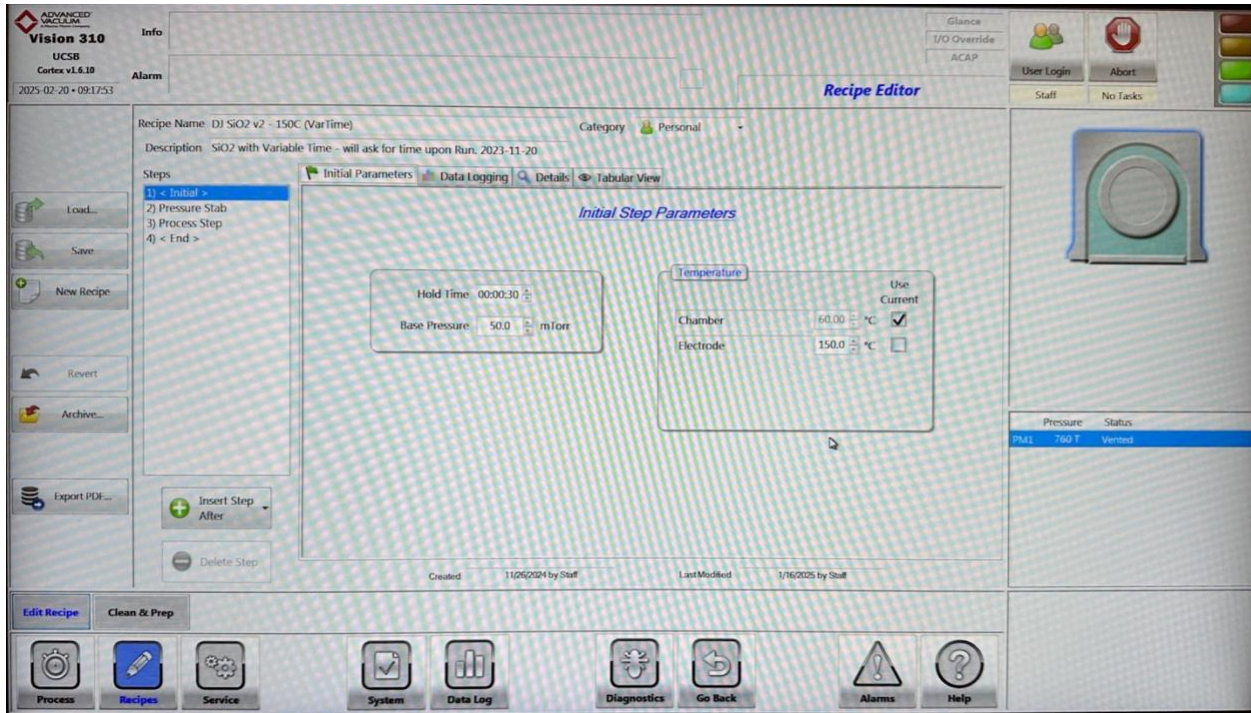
ADVANCED VACUUM
Vision 310
UCSB
Cortex v1.6.10
2025-02-20 • 09:17:53

Info
Alarm

Glance
I/O Override
ACAP

User Login
Staff
Abort
No Tasks

Recipe Editor

Recipe Name DJ SiO2 v2 - 150C (VarTime)
Category Personal
Description SiO2 with Variable Time - will ask for time upon Run. 2023-11-20

Steps
1) < Initial >
2) Pressure Stab
3) Process Step
4) < End >

Load...
Save
New Recipe
Revert
Archive...
Export PDF...

Initial Parameters
Data Logging
Details
Tabular View

Initial Step Parameters

Hold Time 00:00:30
Base Pressure 50.0 mTorr

Temperature
Use Current
Chamber 60.00 °C
Electrode 150.0 °C

Insert Step After
Delete Step

Created 11/26/2024 by Staff
Last Modified 1/16/2025 by Staff

Pressure Status
PM1 760 T Vented

Edit Recipe
Clean & Prep

Process
Recipes
Service
System
Data Log
Diagnostics
Go Back
Alarms
Help